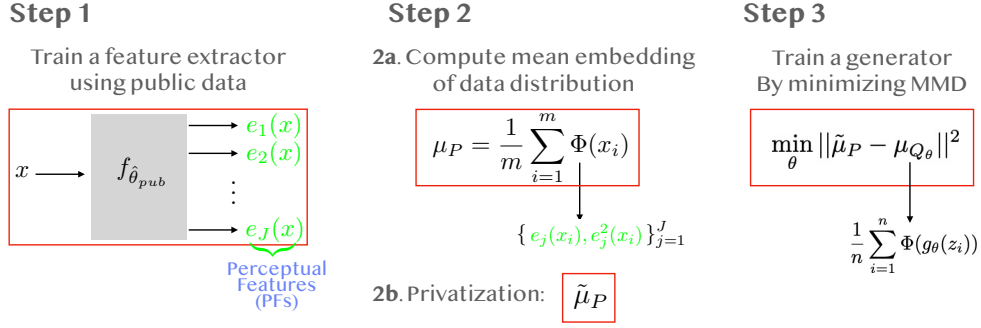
Step 1

Train a feature extractor using public data

$x$

$f_{\hat{\theta}_{pub}}$

$e_1(x)$

$e_2(x)$

$\vdots$

$e_J(x)$

Perceptual Features (PFs)

Step 2

2a. Compute mean embedding of data distribution

$\mu_P = \frac{1}{m}\sum_{i=1}^{m}\Phi(x_i)$

$\{e_j(x_i), e_j^2(x_i)\}_{j=1}^{J}$

2b. Privatization: $\tilde{\mu}_P$

Step 3

Train a generator By minimizing MMD

$\min_{\theta} ||\tilde{\mu}_P - \mu_{Q_\theta}||^2$

$\frac{1}{n}\sum_{i=1}^{n}\Phi(g_\theta(z_i))$